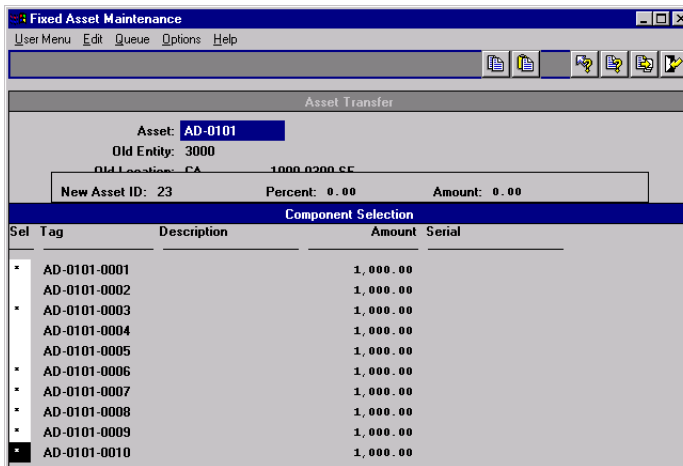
Fixed Asset Maintenance

User Menu Edit Queue Options Help

Asset Transfer

Asset: AD-0101
Old Entity: 3000
Old Location: CA 1000 0200 SF

New Asset ID: 23 Percent: 0.00 Amount: 0.00

Component Selection

| Sel | Tag | Description | Amount | Serial |
|---|---|---|---|---|
| * | AD-0101-0001 | | 1,000.00 | |
| | AD-0101-0002 | | 1,000.00 | |
| * | AD-0101-0003 | | 1,000.00 | |
| | AD-0101-0004 | | 1,000.00 | |
| | AD-0101-0005 | | 1,000.00 | |
| * | AD-0101-0006 | | 1,000.00 | |
| * | AD-0101-0007 | | 1,000.00 | |
| * | AD-0101-0008 | | 1,000.00 | |
| * | AD-0101-0009 | | 1,000.00 | |
| * | AD-0101-0010 | | 1,000.00 | |